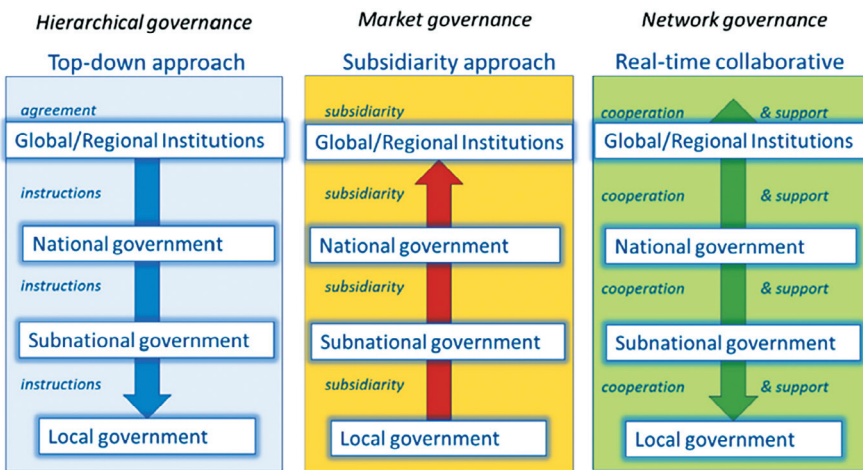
Hierarchical governance

Top-down approach

agreement

Global/Regional Institutions

instructions

National government

instructions

Subnational government

instructions

Local government

Market governance

Subsidiarity approach

subsidiarity

Global/Regional Institutions

subsidiarity

National government

subsidiarity

Subnational government

subsidiarity

Local government

Network governance

Real-time collaborative

cooperation & support

Global/Regional Institutions

cooperation & support

National government

cooperation & support

Subnational government

cooperation & support

Local government